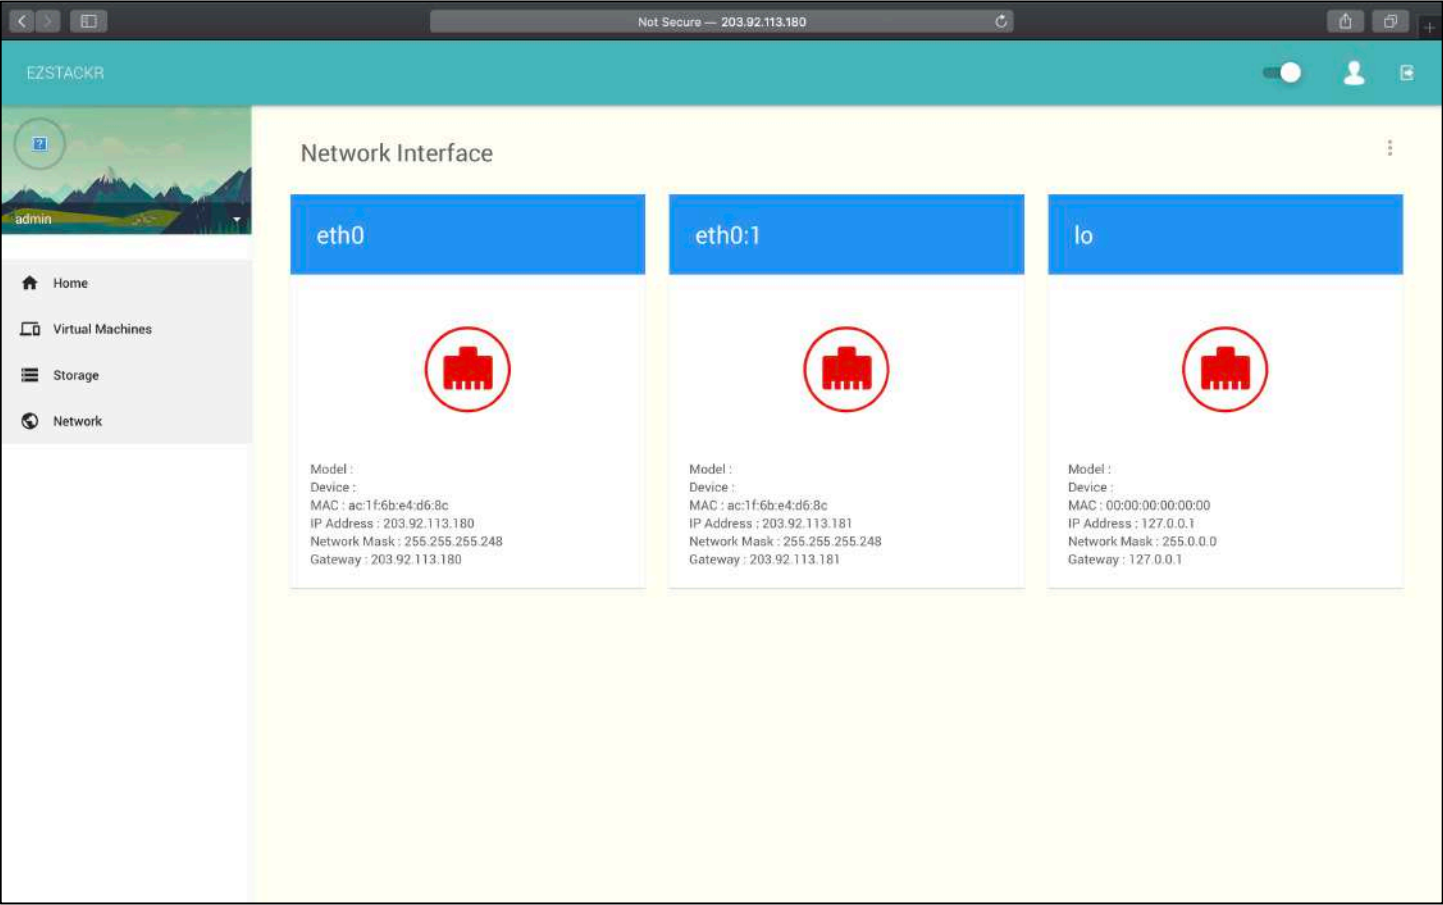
Not Secure — 203.92.113.180

EZSTACKR

admin

Home
Virtual Machines
Storage
Network

Network Interface

eth0

Model :
Device :
MAC : ac:1f:6b:e4:d6:8c
IP Address : 203.92.113.180
Network Mask : 255.255.255.248
Gateway : 203.92.113.180

eth0:1

Model :
Device :
MAC : ac:1f:6b:e4:d6:8c
IP Address : 203.92.113.181
Network Mask : 255.255.255.248
Gateway : 203.92.113.181

lo

Model :
Device :
MAC : 00:00:00:00:00:00
IP Address : 127.0.0.1
Network Mask : 255.0.0.0
Gateway : 127.0.0.1